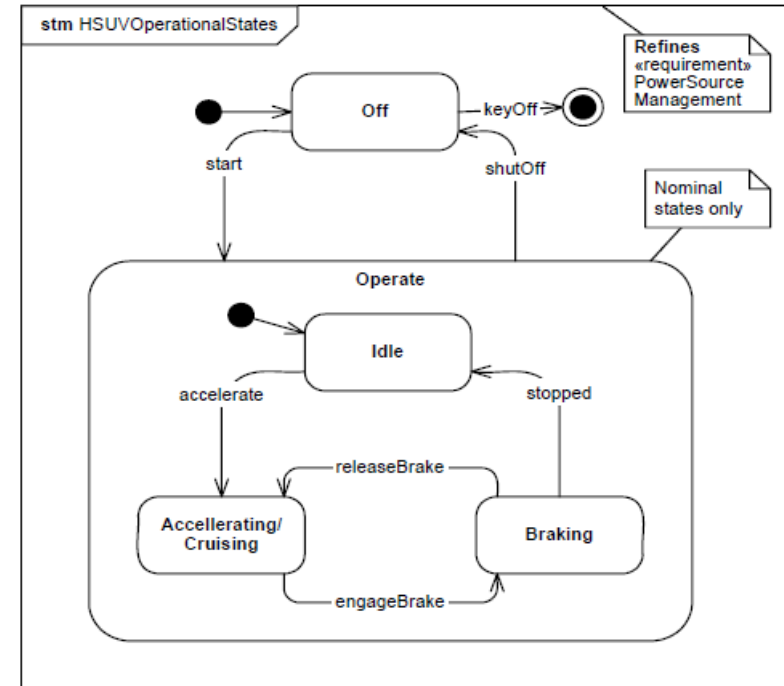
stm HSUVOperationalStates

Refines
«requirement»
PowerSource
Management

Off

keyOff

start

shutOff

Nominal states only

Operate

Idle

accelerate

stopped

releaseBrake

Accellerating/
Cruising

Braking

engageBrake